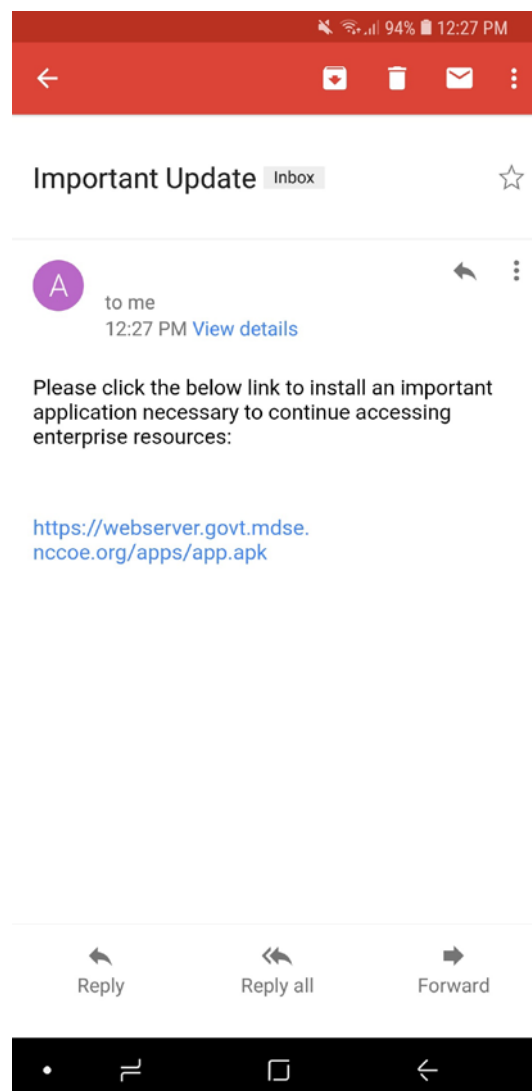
94% 12:27 PM

Important Update Inbox

A
to me
12:27 PM View details

Please click the below link to install an important application necessary to continue accessing enterprise resources:

https://webserver.govt.mdse.nccoe.org/apps/app.apk

Reply
Reply all
Forward